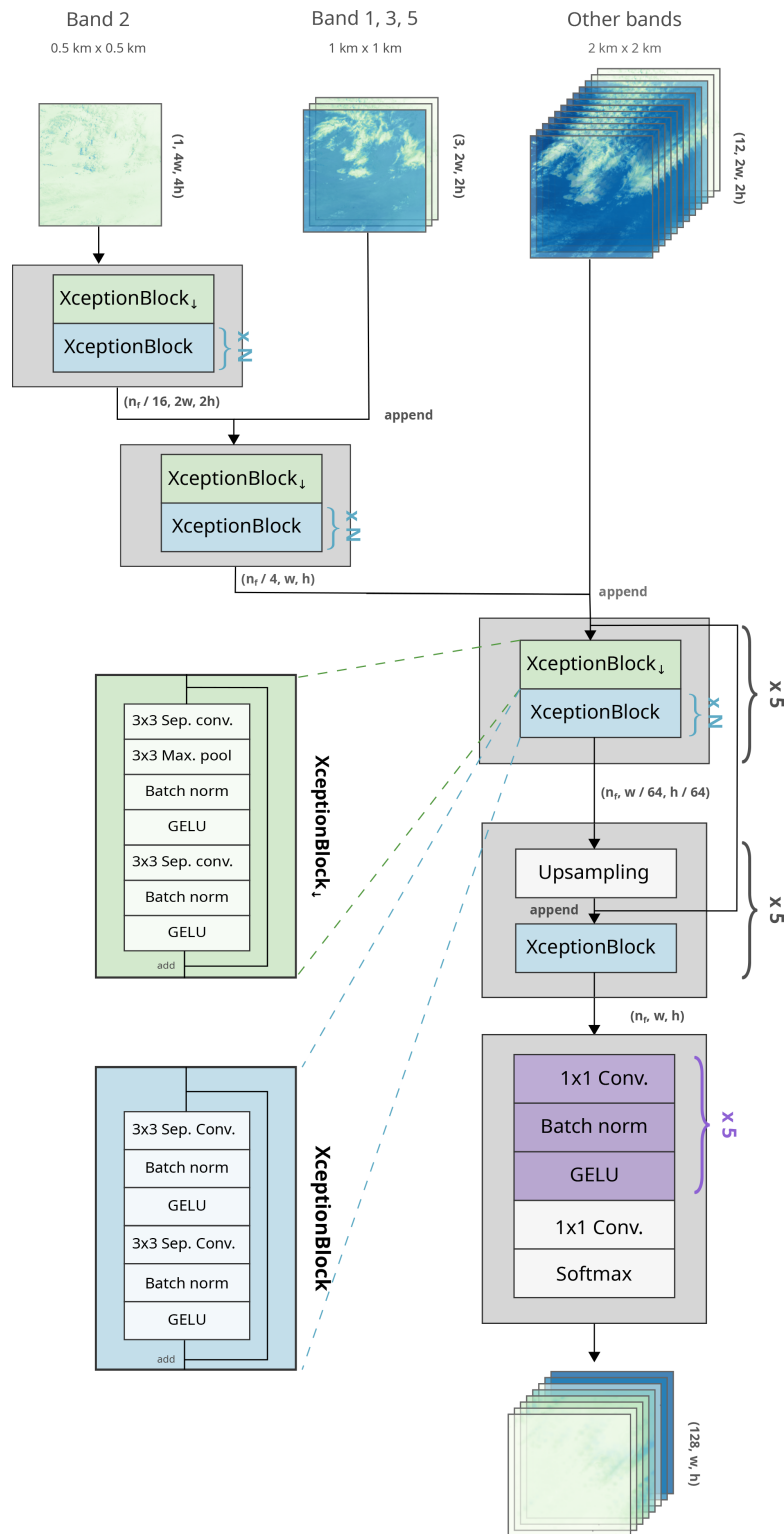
Band 2
0.5 km x 0.5 km

Band 1, 3, 5
1 km x 1 km

Other bands
2 km x 2 km

(1, 4w, 4h)

(3, 2w, 2h)

(12, 2w, 2h)

XceptionBlock$_{\downarrow}$
XceptionBlock
x N

(n$_f$ / 16, 2w, 2h)

append

XceptionBlock$_{\downarrow}$
XceptionBlock
x N

(n$_f$ / 4, w, h)

append

XceptionBlock$_{\downarrow}$
XceptionBlock
x N

x 5

(n$_f$, w / 64, h / 64)

Upsampling
append
XceptionBlock

x 5

(n$_f$, w, h)

1x1 Conv.
Batch norm
GELU
x 5
1x1 Conv.
Softmax

(128, w, h)

3x3 Sep. conv.
3x3 Max. pool
Batch norm
GELU
3x3 Sep. conv.
Batch norm
GELU
add

XceptionBlock$_{\downarrow}$

3x3 Sep. Conv.
Batch norm
GELU
3x3 Sep. Conv.
Batch norm
GELU
add

XceptionBlock